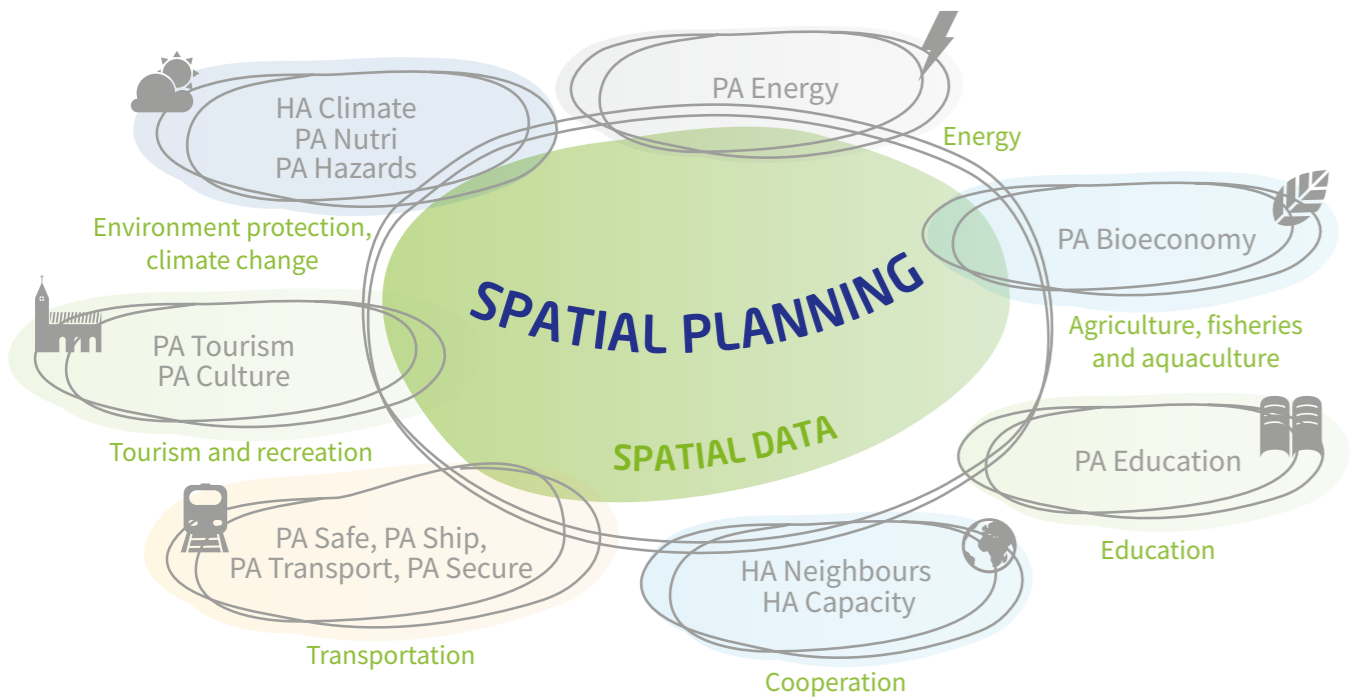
PA Energy

Energy

HA Climate
PA Nutri
PA Hazards

Environment protection,
climate change

SPATIAL PLANNING

PA Bioeconomy

Agriculture, fisheries
and aquaculture

PA Tourism
PA Culture

Tourism and recreation

SPATIAL DATA

PA Education

Education

PA Safe, PA Ship,
PA Transport, PA Secure

Transportation

HA Neighbours
HA Capacity

Cooperation